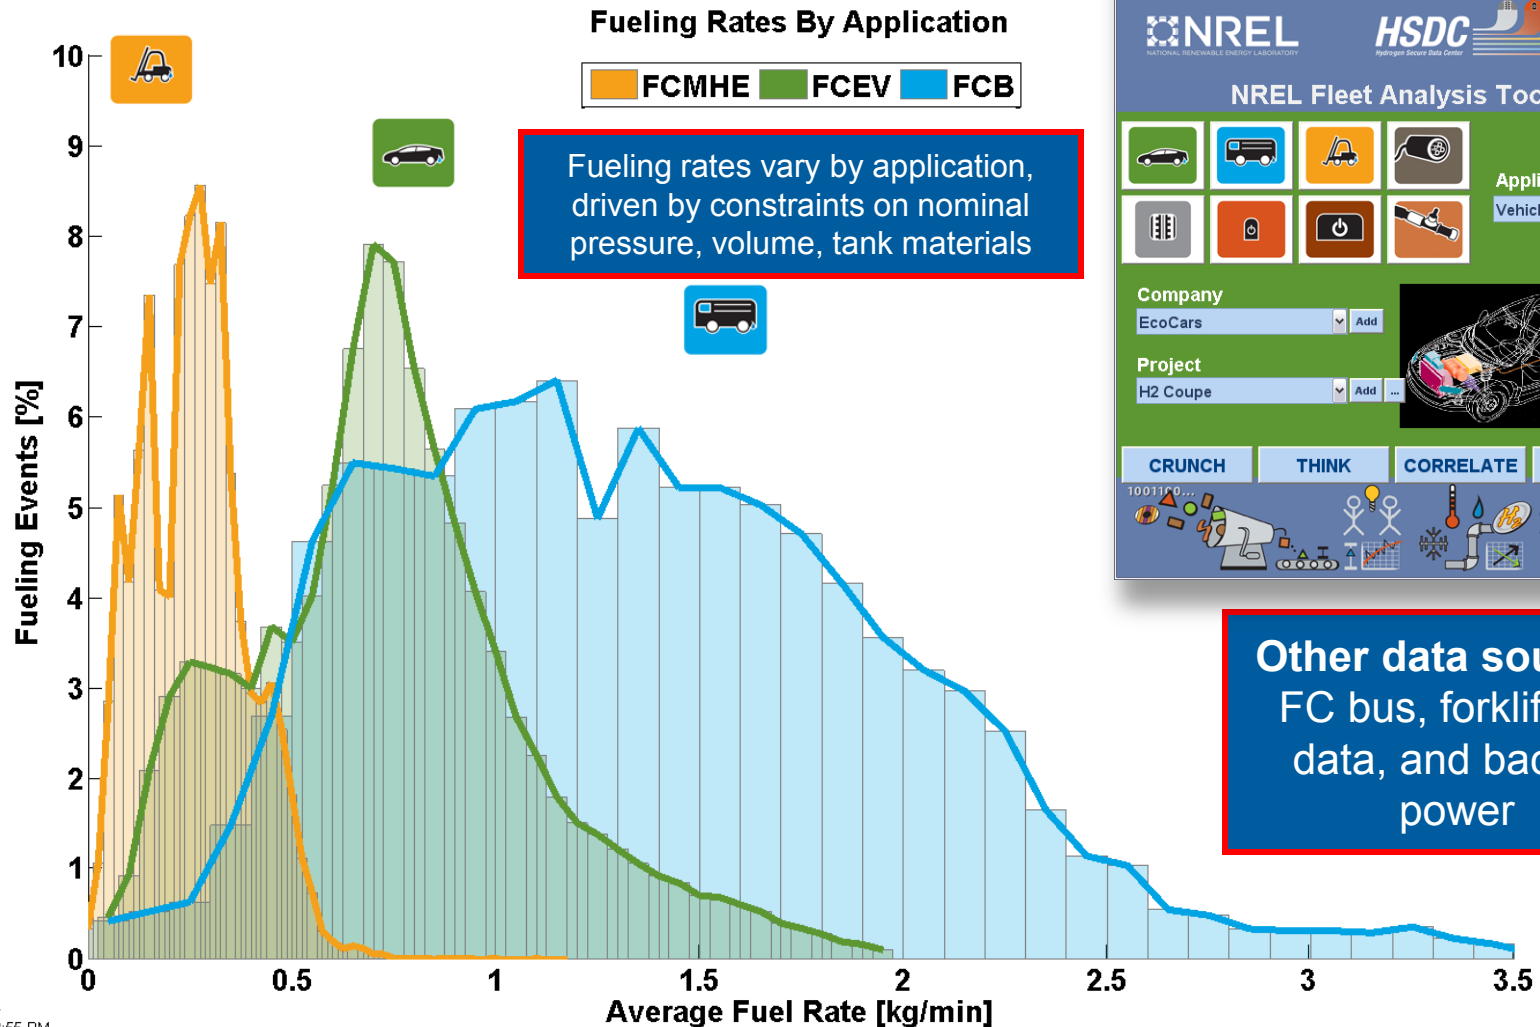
Fueling Rates By Application

FCMHE FCEV FCB

Fueling rates vary by application, driven by constraints on nominal pressure, volume, tank materials

10
9
8
7
6
5
4
3
2
1
0

Fueling Events [%]

0 0.5 1 1.5 2 2.5 3 3.5

Average Fuel Rate [kg/min]

NREL NATIONAL RENEWABLE ENERGY LABORATORY HSDC Hydrogen Secure Data Center

NREL Fleet Analysis Toc

Appli

Vehic

Company

EcoCars

Add

Project

H2 Coupe

Add

...

CRUNCH THINK CORRELATE

10011C0...

Other data sou
FC bus, forklif
data, and bac
power

:55 PM